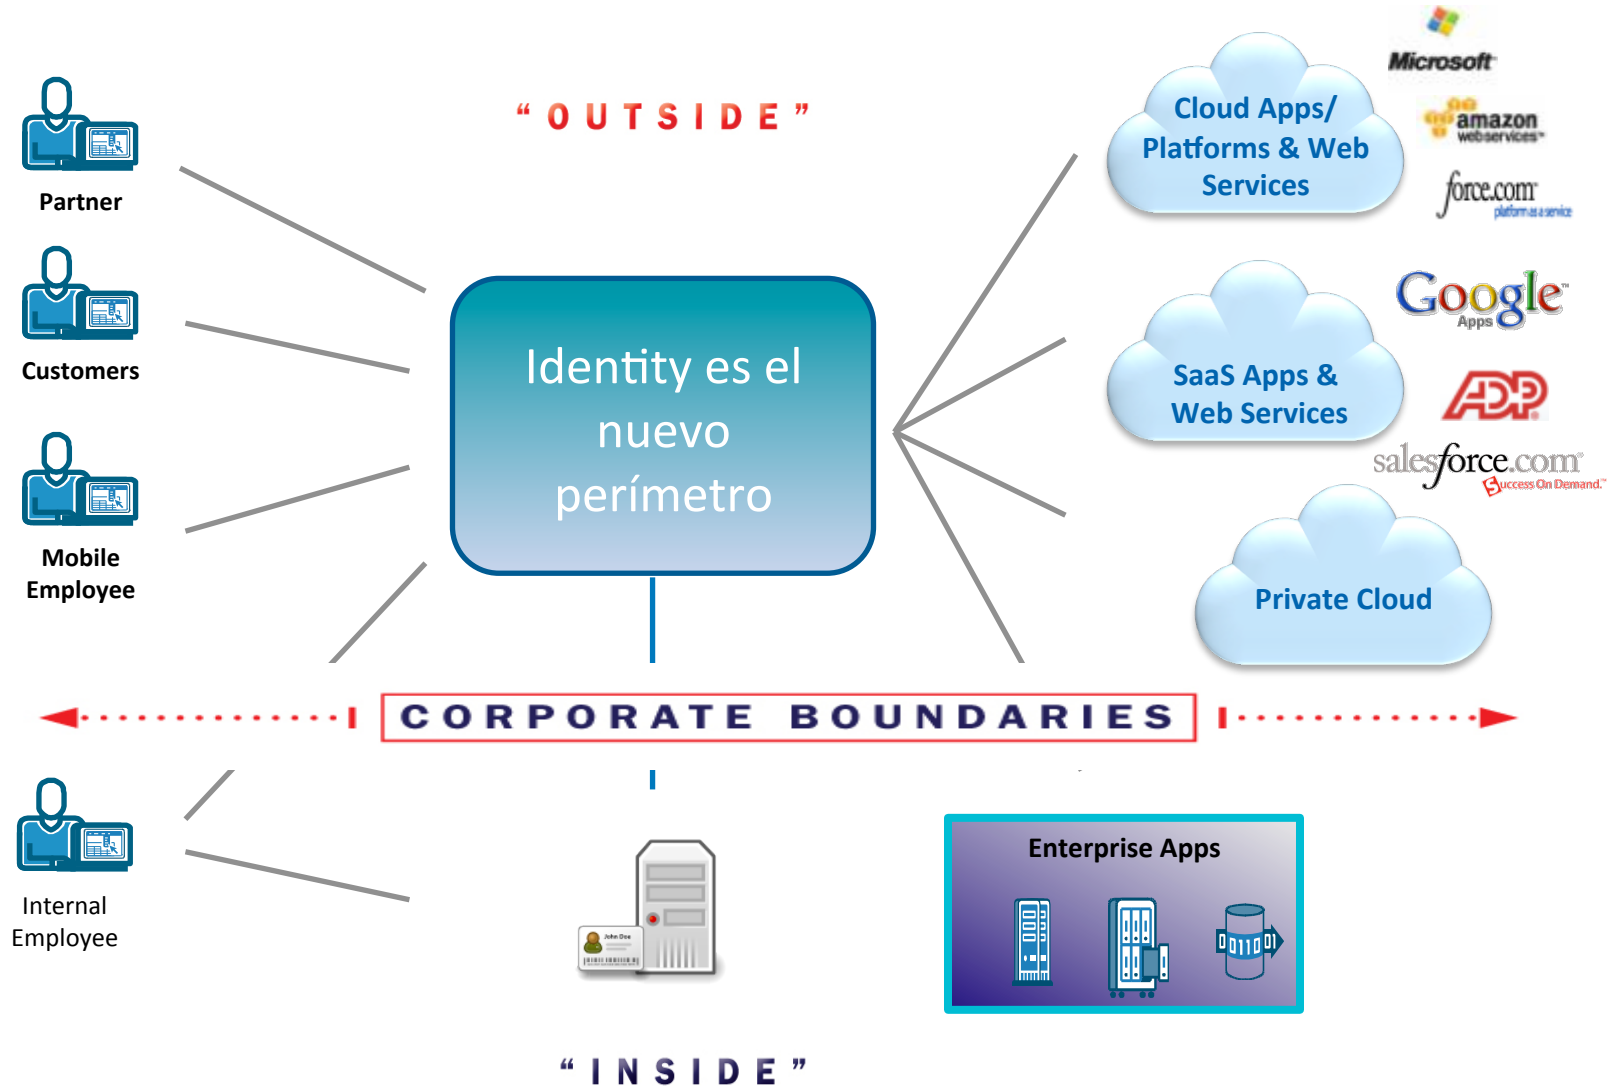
Partner

Customers

Mobile Employee

"OUTSIDE"

Identity es el nuevo perímetro

Cloud Apps/ Platforms & Web Services

Microsoft

amazon webservices

force.com platform as a service

SaaS Apps & Web Services

Google Apps

ADP

salesforce.com Success On Demand.

Private Cloud

CORPORATE BOUNDARIES

Internal Employee

John Doe

Enterprise Apps

"INSIDE"